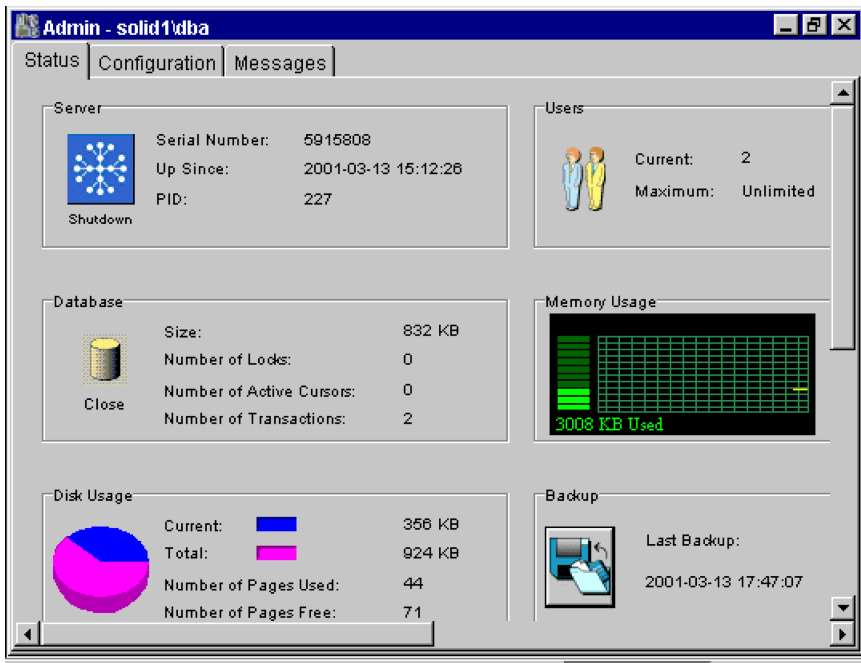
Admin - solid1\dba

Status | Configuration | Messages

Server

Shutdown

Serial Number: 5915808

Up Since: 2001-03-13 15:12:26

PID: 227

Users

Current: 2

Maximum: Unlimited

Database

Close

Size: 832 KB

Number of Locks: 0

Number of Active Cursors: 0

Number of Transactions: 2

Memory Usage

3008 KB Used

Disk Usage

Current: 356 KB

Total: 924 KB

Number of Pages Used: 44

Number of Pages Free: 71

Backup

Last Backup:

2001-03-13 17:47:07